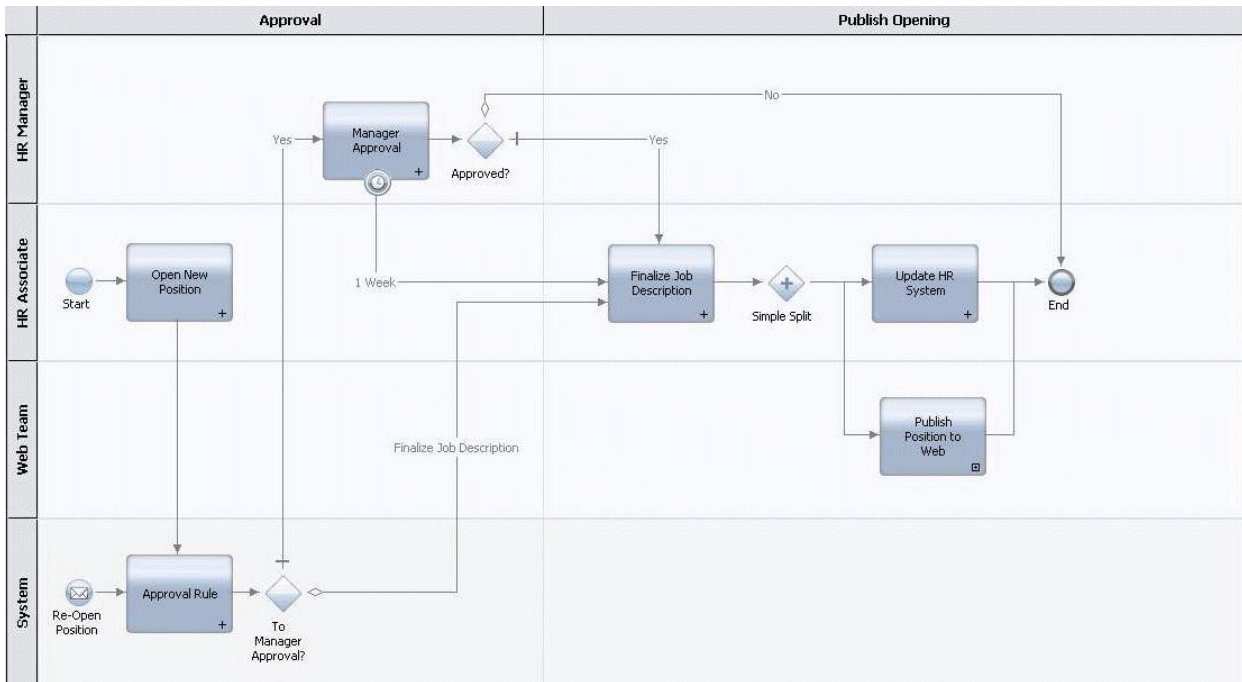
Approval

Publish Opening

HR Manager

HR Associate

Web Team

System

Yes

Manager Approval

Approved?

No

Yes

Start

Open New Position

1 Week

Finalize Job Description

Simple Split

Update HR System

End

Publish Position to Web

Finalize Job Description

Re-Open Position

Approval Rule

To Manager Approval?